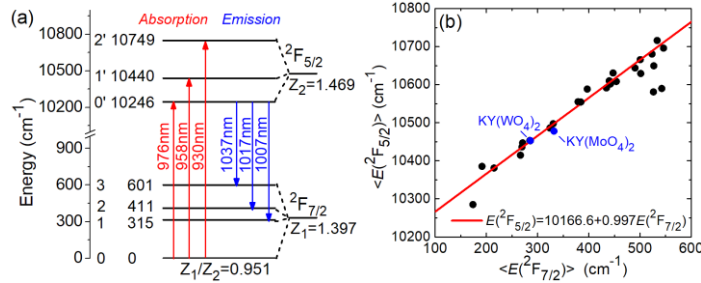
(a)

Absorption Emission

Energy (cm$^{-1}$)

10800
10500
10200
900
600
300
0

2' 10749
1' 10440
0' 10246

$^2F_{5/2}$
$Z_2$=1.469

976nm 958nm 930nm

1037nm 1017nm 1007nm

3 601
2 411
1 315
0 0

$^2F_{7/2}$
$Z_1$=1.397

$Z_1/Z_2$=0.951

(b)

10800
10700
10600
10500
10400
10300
10200

<$E(^2F_{5/2})$> (cm$^{-1}$)

KY(WO$_4$)$_2$
KY(MoO$_4$)$_2$

$E(^2F_{5/2})$=10166.6+0.997$E(^2F_{7/2})$

100 200 300 400 500 600

<$E(^2F_{7/2})$> (cm$^{-1}$)